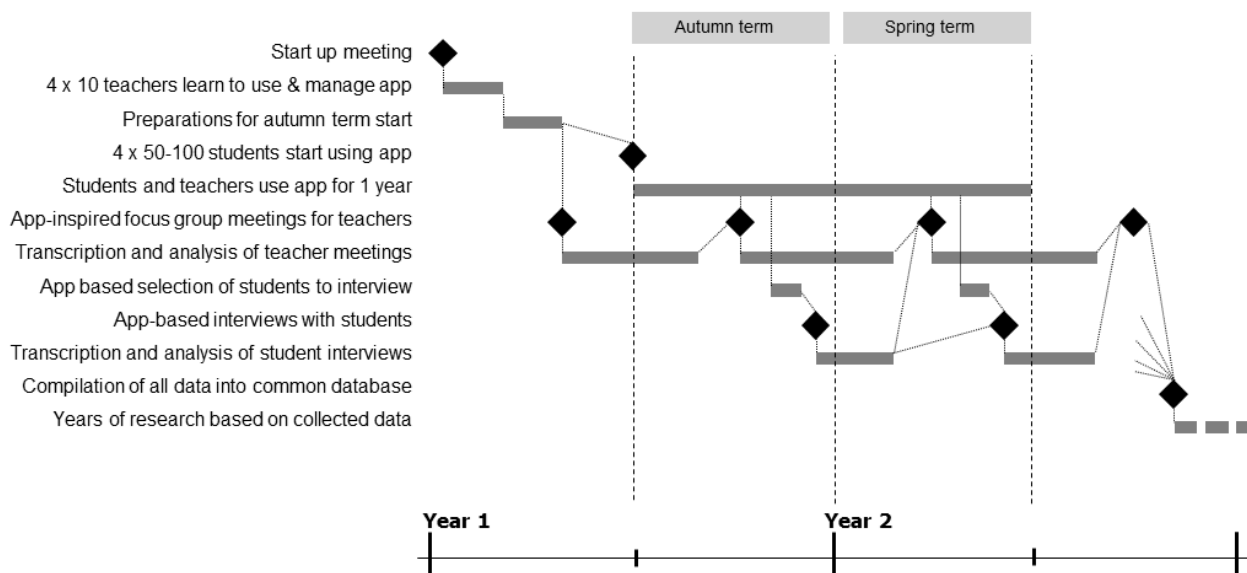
Autumn term

Spring term

Start up meeting

4 x 10 teachers learn to use & manage app

Preparations for autumn term start

4 x 50-100 students start using app

Students and teachers use app for 1 year

App-inspired focus group meetings for teachers

Transcription and analysis of teacher meetings

App based selection of students to interview

App-based interviews with students

Transcription and analysis of student interviews

Compilation of all data into common database

Years of research based on collected data

Year 1

Year 2